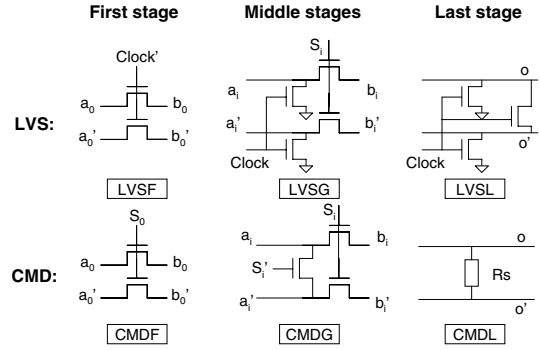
First stage
Middle stages
Last stage

LVS:
Clock'
$a_0$
$b_0$
$a_0$'
$b_0$'
LVSF

$S_i$
$a_i$
$b_i$
$a_i$'
$b_i$'
Clock
LVSG

o
o'
Clock
LVSL

CMD:
$S_0$
$a_0$
$b_0$
$a_0$'
$b_0$'
CMDF

$S_i$
$a_i$
$b_i$
$S_i$'
$a_i$'
$b_i$'
CMDG

o
Rs
o'
CMDL